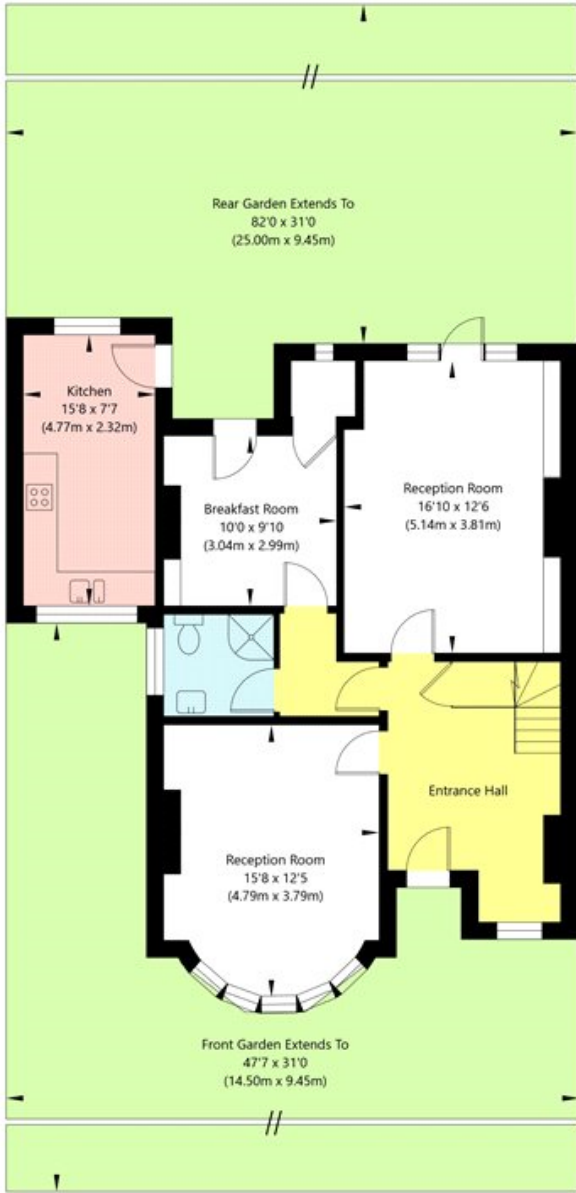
Rear Garden Extends To
82'0 x 31'0
(25.00m x 9.45m)

Kitchen
15'8 x 7'7
(4.77m x 2.32m)

Breakfast Room
10'0 x 9'10
(3.04m x 2.99m)

Reception Room
16'10 x 12'6
(5.14m x 3.81m)

Entrance Hall

Reception Room
15'8 x 12'5
(4.79m x 3.79m)

Front Garden Extends To
47'7 x 31'0
(14.50m x 9.45m)